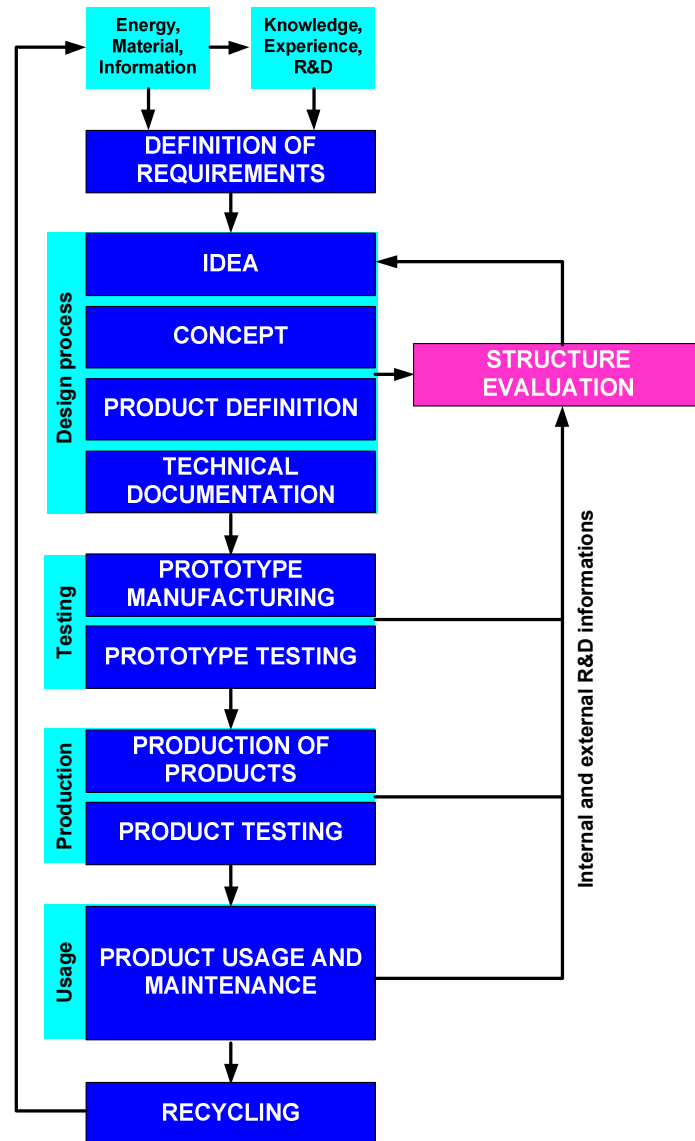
Energy, Material, Information

Knowledge, Experience, R&D

DEFINITION OF REQUIREMENTS

Design process

IDEA

CONCEPT

PRODUCT DEFINITION

TECHNICAL DOCUMENTATION

STRUCTURE EVALUATION

Testing

PROTOTYPE MANUFACTURING

PROTOTYPE TESTING

Production

PRODUCTION OF PRODUCTS

PRODUCT TESTING

Usage

PRODUCT USAGE AND MAINTENANCE

RECYCLING

Internal and external R&D informations